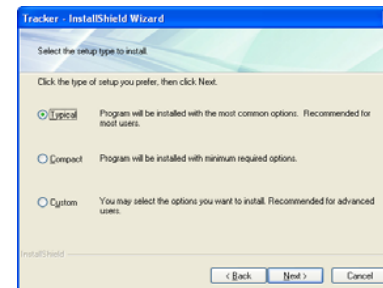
Tracker - InstallShield Wizard

Select the setup type to install.

Click the type of setup you prefer, then click Next.

Typical

Program will be installed with the most common options. Recommended for most users.

Compact

Program will be installed with minimum required options.

Custom

You may select the options you want to install. Recommended for advanced users.

InstallShield

< Back

Next >

Cancel